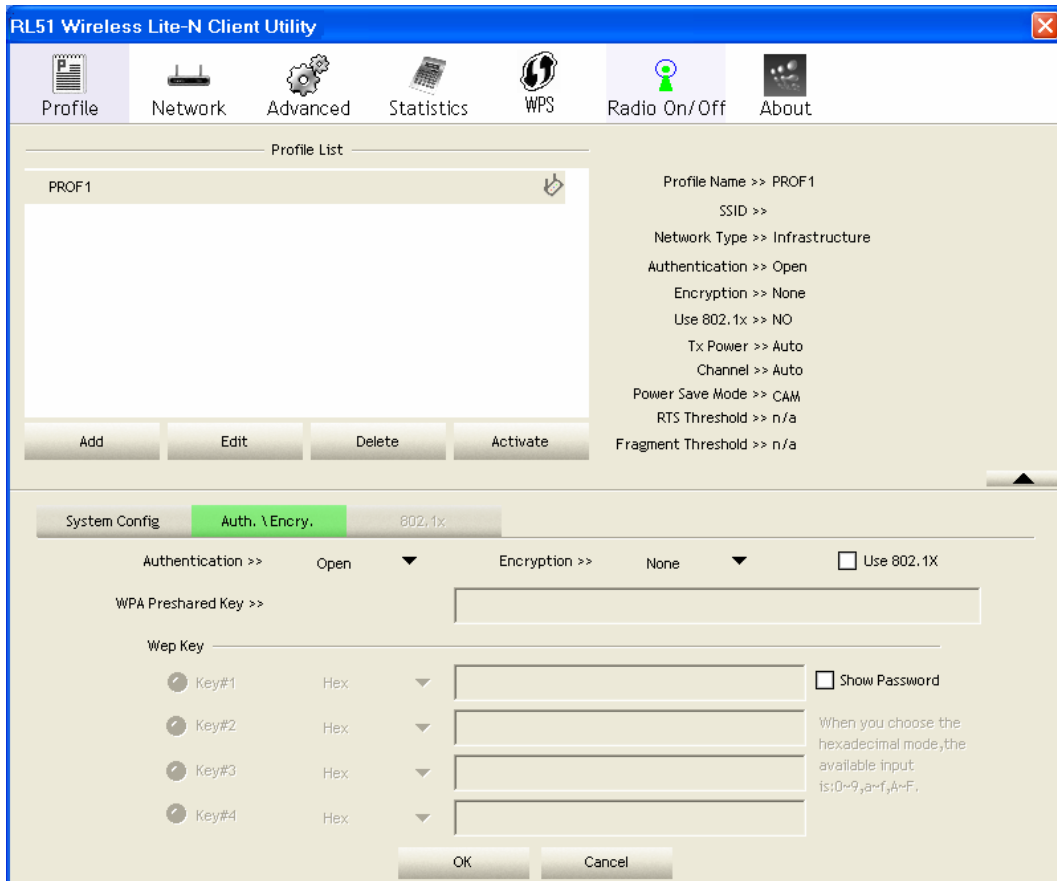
RL51 Wireless Lite-N Client Utility

Profile Network Advanced Statistics WPS Radio On/Off About

Profile List

PROF1

Add Edit Delete Activate

Profile Name >> PROF1
SSID >>
Network Type >> Infrastructure
Authentication >> Open
Encryption >> None
Use 802.1x >> NO
Tx Power >> Auto
Channel >> Auto
Power Save Mode >> CAM
RTS Threshold >> n/a
Fragment Threshold >> n/a

System Config Auth. \ Encry. 802.1x

Authentication >> Open Encryption >> None Use 802.1X

WPA Preshared Key >>

Wep Key

Key#1 Hex Show Password

Key#2 Hex When you choose the hexadecimal mode,the available input is:0~9,a~f,A~F.

Key#3 Hex

Key#4 Hex

OK Cancel